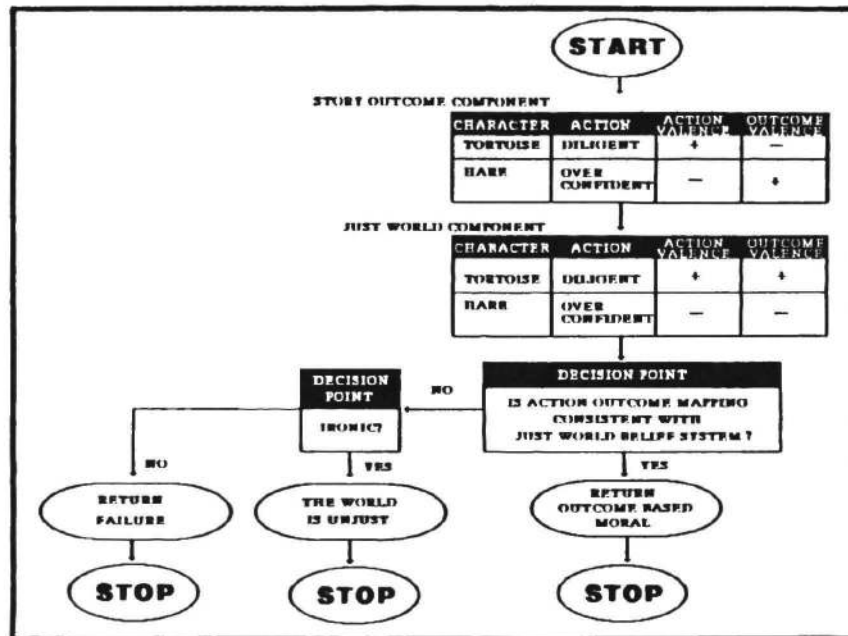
START

STORY OUTCOME COMPONENT

| CHARACTER | ACTION | ACTION VALENCE | OUTCOME VALENCE |
|---|---|---|---|
| TORTOISE | DILIGENT | + | — |
| HARE | OVER CONFIDENT | — | + |

JUST WORLD COMPONENT

| CHARACTER | ACTION | ACTION VALENCE | OUTCOME VALENCE |
|---|---|---|---|
| TORTOISE | DILIGENT | + | + |
| HARE | OVER CONFIDENT | — | — |

DECISION POINT

IS ACTION OUTCOME MAPPING CONSISTENT WITH JUST WORLD BELIEF SYSTEM ?

NO

DECISION POINT

IRONIC?

NO

YES

YES

RETURN FAILURE

THE WORLD IS UNJUST

RETURN OUTCOME BASED MORAL

STOP

STOP

STOP